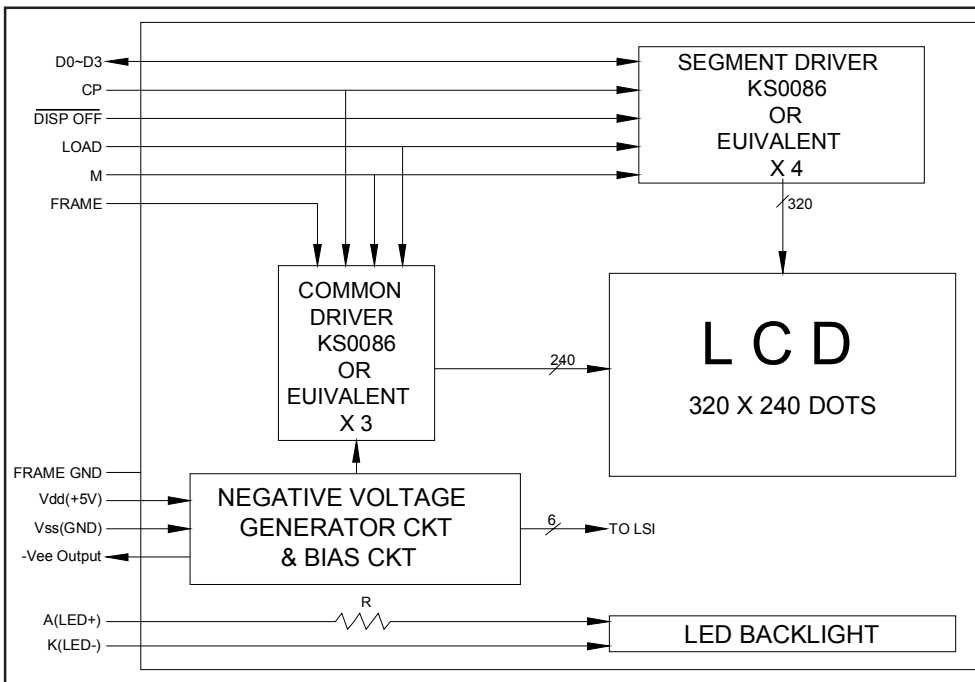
D0~D3
CP
$\overline{\text{DISP OFF}}$
LOAD
M
FRAME

SEGMENT DRIVER
KS0086
OR
EUIVALENT
X 4

320

COMMON
DRIVER
KS0086
OR
EUIVALENT
X 3

240

L C D
320 X 240 DOTS

FRAME GND
Vdd(+5V)
Vss(GND)
-Vee Output

NEGATIVE VOLTAGE
GENERATOR CKT
& BIAS CKT

6
TO LSI

A(LED+)
K(LED-)
R
LED BACKLIGHT